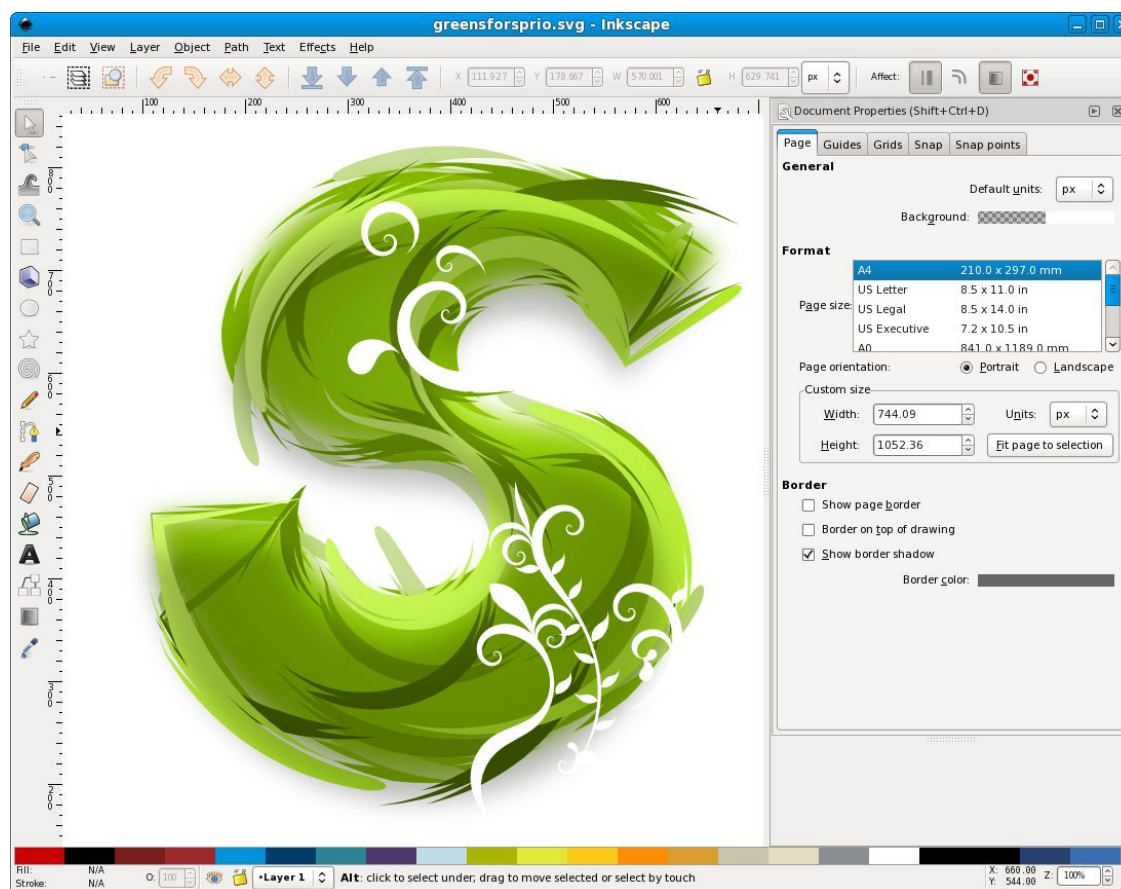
greensforsprio.svg - Inkscape

File Edit View Layer Object Path Text Effects Help

X 111.927 Y 178.667 W 570.001 H 629.741 px Affect:

100 200 300 400 500 600

Document Properties (Shift+Ctrl+D)

Page Guides Grids Snap Snap points

General

Default units: px

Background:

Format

| | |
|---|---|
| A4 | 210.0 x 297.0 mm |
| US Letter | 8.5 x 11.0 in |
| US Legal | 8.5 x 14.0 in |
| US Executive | 7.2 x 10.5 in |
| A0 | 841.0 x 1189.0 mm |

Page size:

Page orientation: Portrait Landscape

Custom size

Width: 744.09 Units: px

Height: 1052.36 Fit page to selection

Border

Show page border

Border on top of drawing

Show border shadow

Border color:

Fill: N/A
Stroke: N/A
O: 100
•Layer 1
Alt: click to select under; drag to move selected or select by touch
X: 660.00
Y: 544.00
Z: 100%